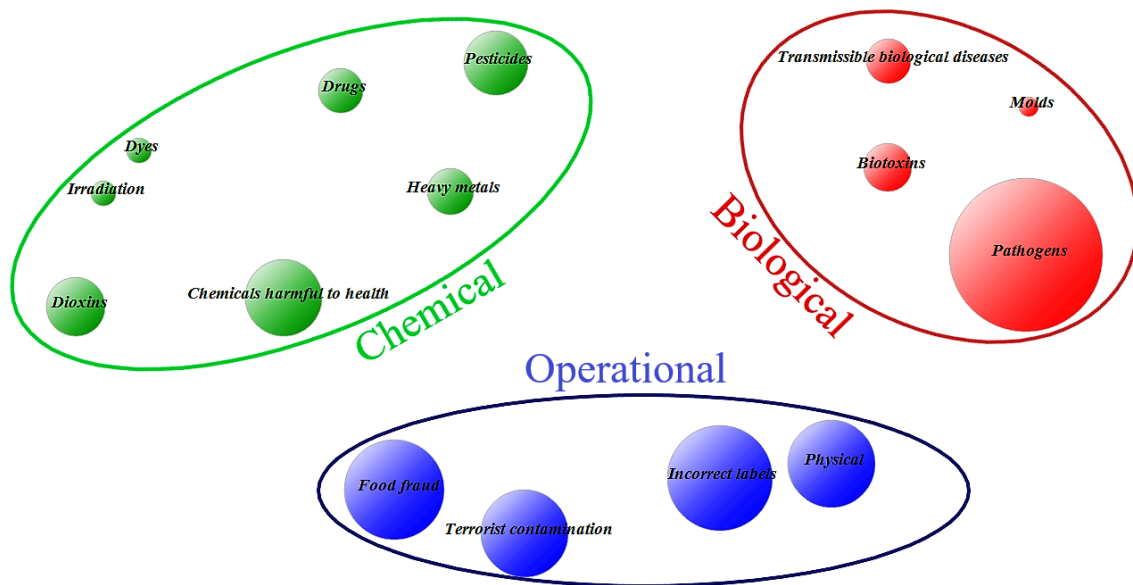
Pesticides

Drugs

Dyes

Irradiation

Heavy metals

Dioxins

Chemicals harmful to health

Chemical

Transmissible biological diseases

Molds

Biotoxins

Pathogens

Biological

Operational

Food fraud

Terrorist contamination

Incorrect labels

Physical